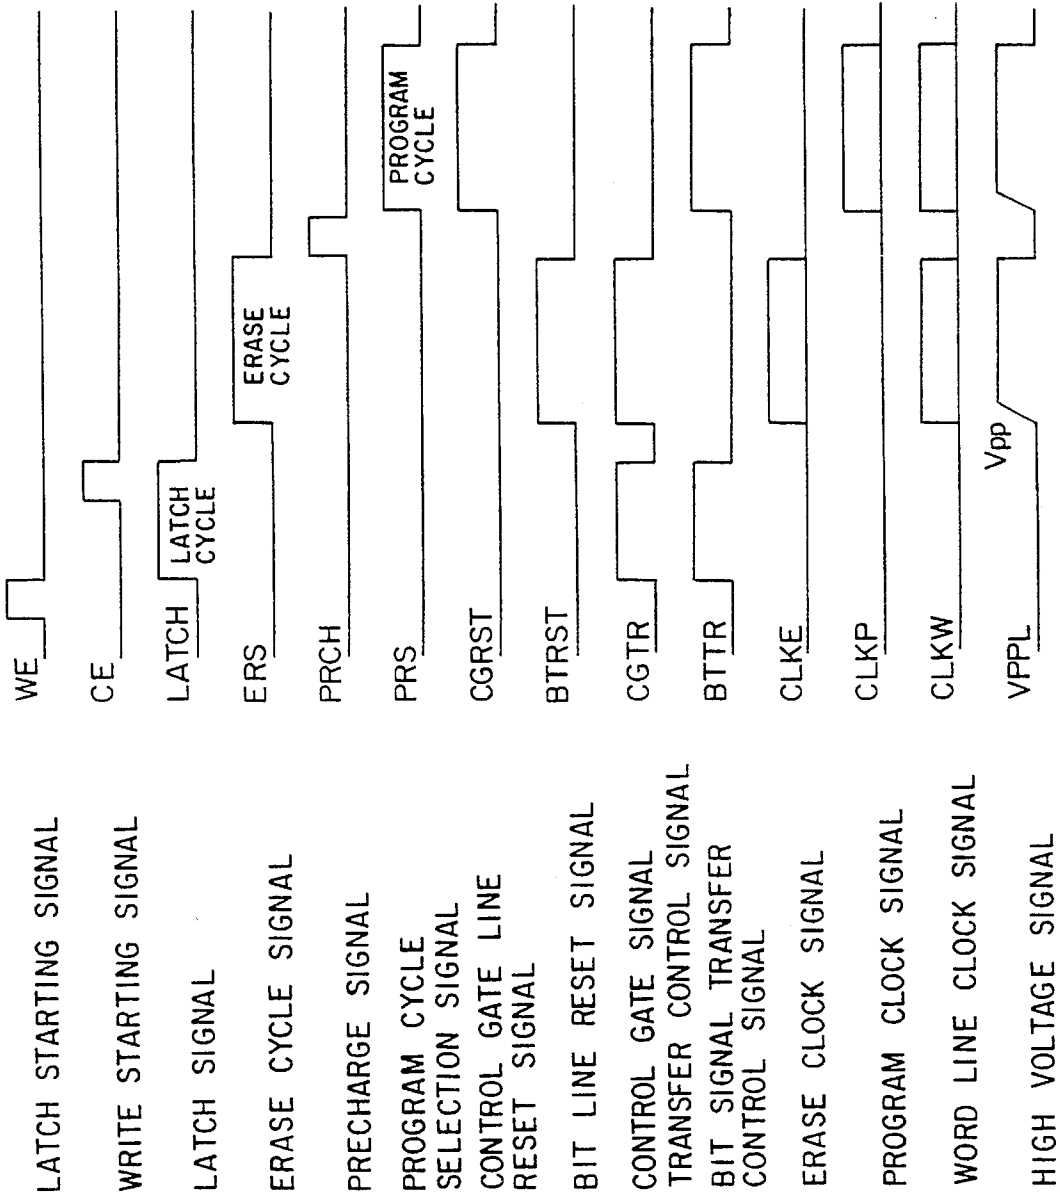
LATCH STARTING SIGNAL
WE

WRITE STARTING SIGNAL
CE

LATCH SIGNAL
LATCH
LATCH CYCLE

ERASE CYCLE SIGNAL
ERS
ERASE CYCLE

PRECHARGE SIGNAL
PRCH

PROGRAM CYCLE SELECTION SIGNAL
PRS
PROGRAM CYCLE

CONTROL GATE LINE RESET SIGNAL
CGRST

BIT LINE RESET SIGNAL
BTRST

CONTROL GATE SIGNAL TRANSFER CONTROL SIGNAL
CGTR

BIT SIGNAL TRANSFER CONTROL SIGNAL
BTTR

ERASE CLOCK SIGNAL
CLKE

PROGRAM CLOCK SIGNAL
CLKP

WORD LINE CLOCK SIGNAL
CLKW

HIGH VOLTAGE SIGNAL
VPPL
Vpp